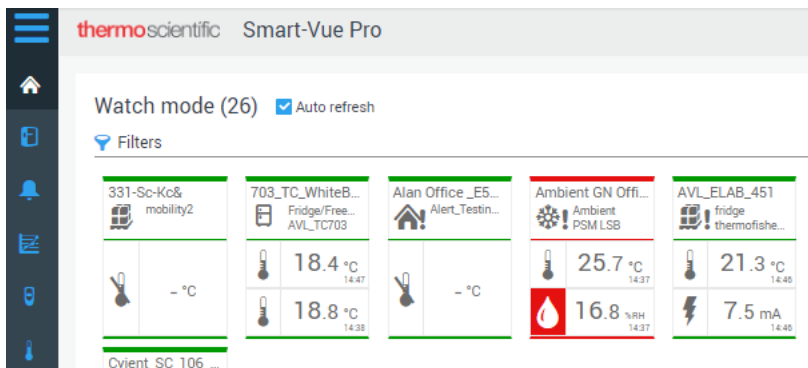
thermoscientific Smart-Vue Pro

Watch mode (26) Auto refresh

Filters

331-Sc-Kc&
mobility2
– °C

703_TC_WhiteB...
Fridge/Free...
AVL_TC703
18.4 °C
14:47
18.8 °C
14:38

Alan Office _E5...
Alert_Testin...
– °C

Ambient GN Offi...
Ambient
PSM LSB
25.7 °C
14:37
16.8 %RH
14:37

AVL_ELAB_451
fridge
thermofishe...
21.3 °C
14:46
7.5 mA
14:46

Cyient_SC_106_...